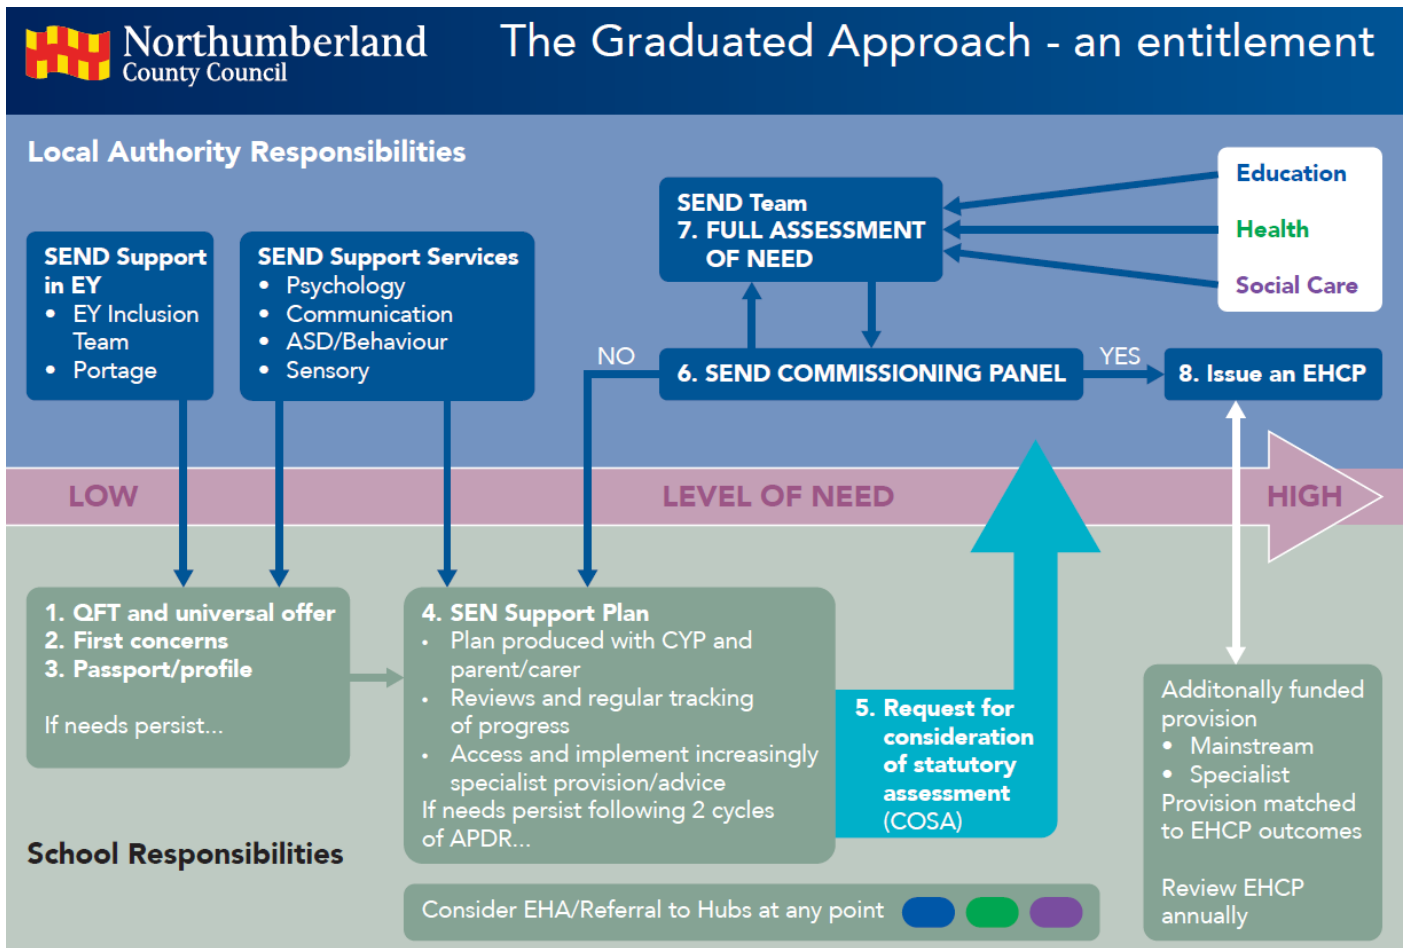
Northumberland County Council

The Graduated Approach - an entitlement

Local Authority Responsibilities

SEND Support in EY
• EY Inclusion Team
• Portage

SEND Support Services
• Psychology
• Communication
• ASD/Behaviour
• Sensory

SEND Team
7. FULL ASSESSMENT OF NEED

Education
Health
Social Care

NO

6. SEND COMMISSIONING PANEL

YES

8. Issue an EHCP

LOW

LEVEL OF NEED

HIGH

1. QFT and universal offer
2. First concerns
3. Passport/profile

If needs persist...

4. SEN Support Plan
• Plan produced with CYP and parent/carer
• Reviews and regular tracking of progress
• Access and implement increasingly specialist provision/advice
If needs persist following 2 cycles of APDR...

5. Request for consideration of statutory assessment (COSA)

Additonally funded provision
• Mainstream
• Specialist
Provision matched to EHCP outcomes

Review EHCP annually

School Responsibilities

Consider EHA/Referral to Hubs at any point